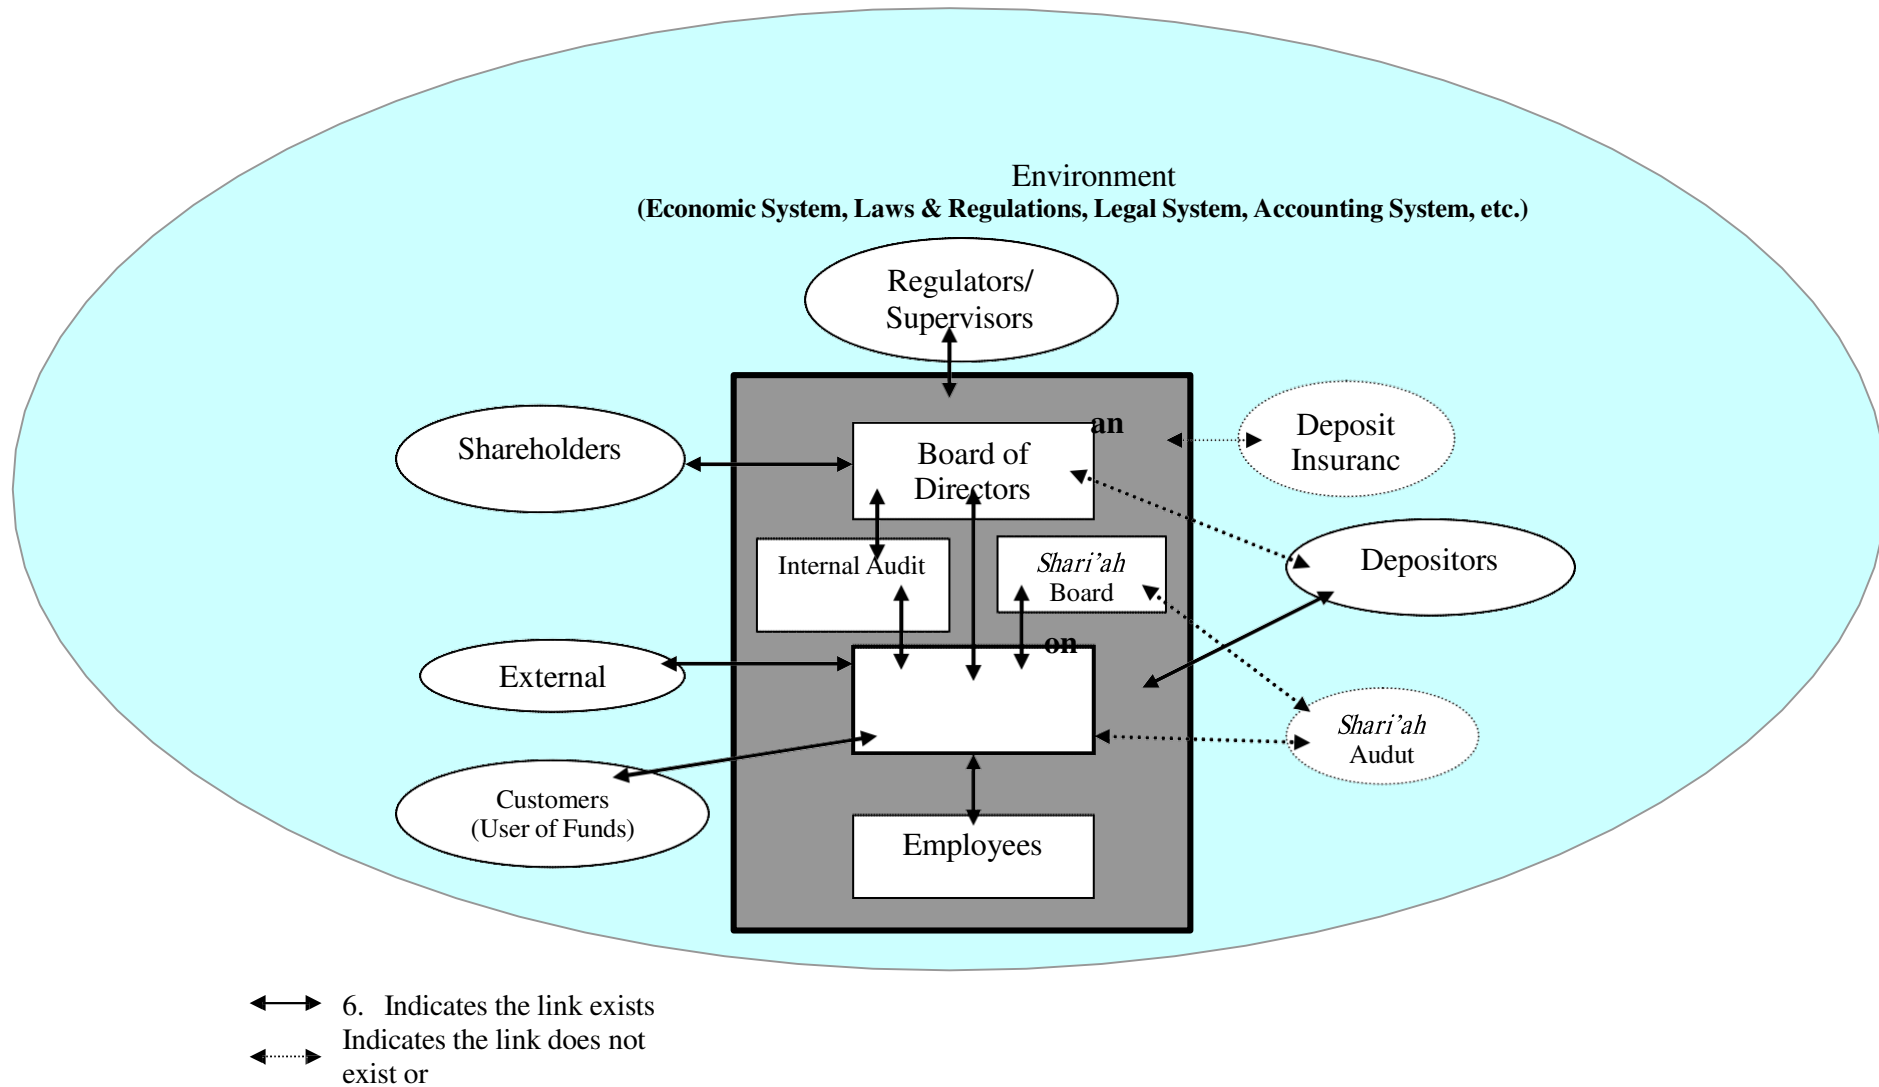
Environment
(Economic System, Laws & Regulations, Legal System, Accounting System, etc.)

Regulators/ Supervisors

Shareholders

an

Board of Directors

Deposit Insuranc

Internal Audit

*Shari'ah* Board

Depositors

on

External

*Shari'ah* Audut

Customers (User of Funds)

Employees

6. Indicates the link exists

Indicates the link does not exist or